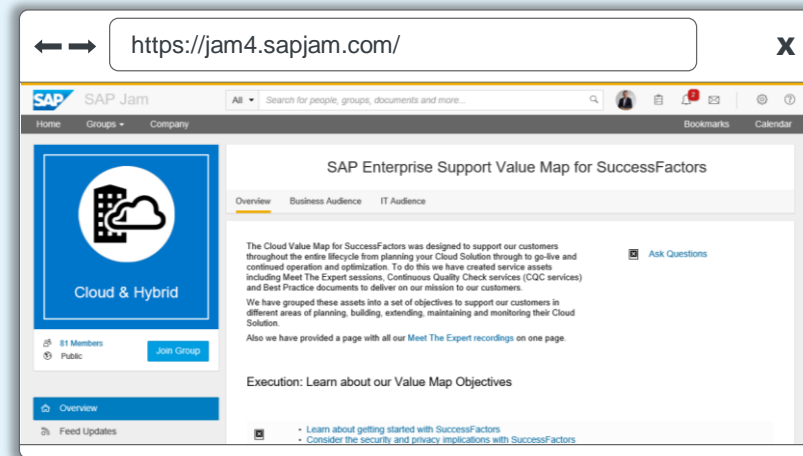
https://jam4.sapjam.com/

x

SAP SAP Jam

All ▾ Search for people, groups, documents and more...

2

Home Groups ▾ Company

Bookmarks Calendar

Cloud & Hybrid

81 Members
Public

Join Group

Overview
Feed Updates

SAP Enterprise Support Value Map for SuccessFactors

Overview Business Audience IT Audience

The Cloud Value Map for SuccessFactors was designed to support our customers throughout the entire lifecycle from planning your Cloud Solution through to go-live and continued operation and optimization. To do this we have created service assets including Meet The Expert sessions, Continuous Quality Check services (CQC services) and Best Practice documents to deliver on our mission to our customers.

We have grouped these assets into a set of objectives to support our customers in different areas of planning, building, extending, maintaining and monitoring their Cloud Solution.

Also we have provided a page with all our Meet The Expert recordings on one page.

Ask Questions

Execution: Learn about our Value Map Objectives

• Learn about getting started with SuccessFactors
• Consider the security and privacy implications with SuccessFactors